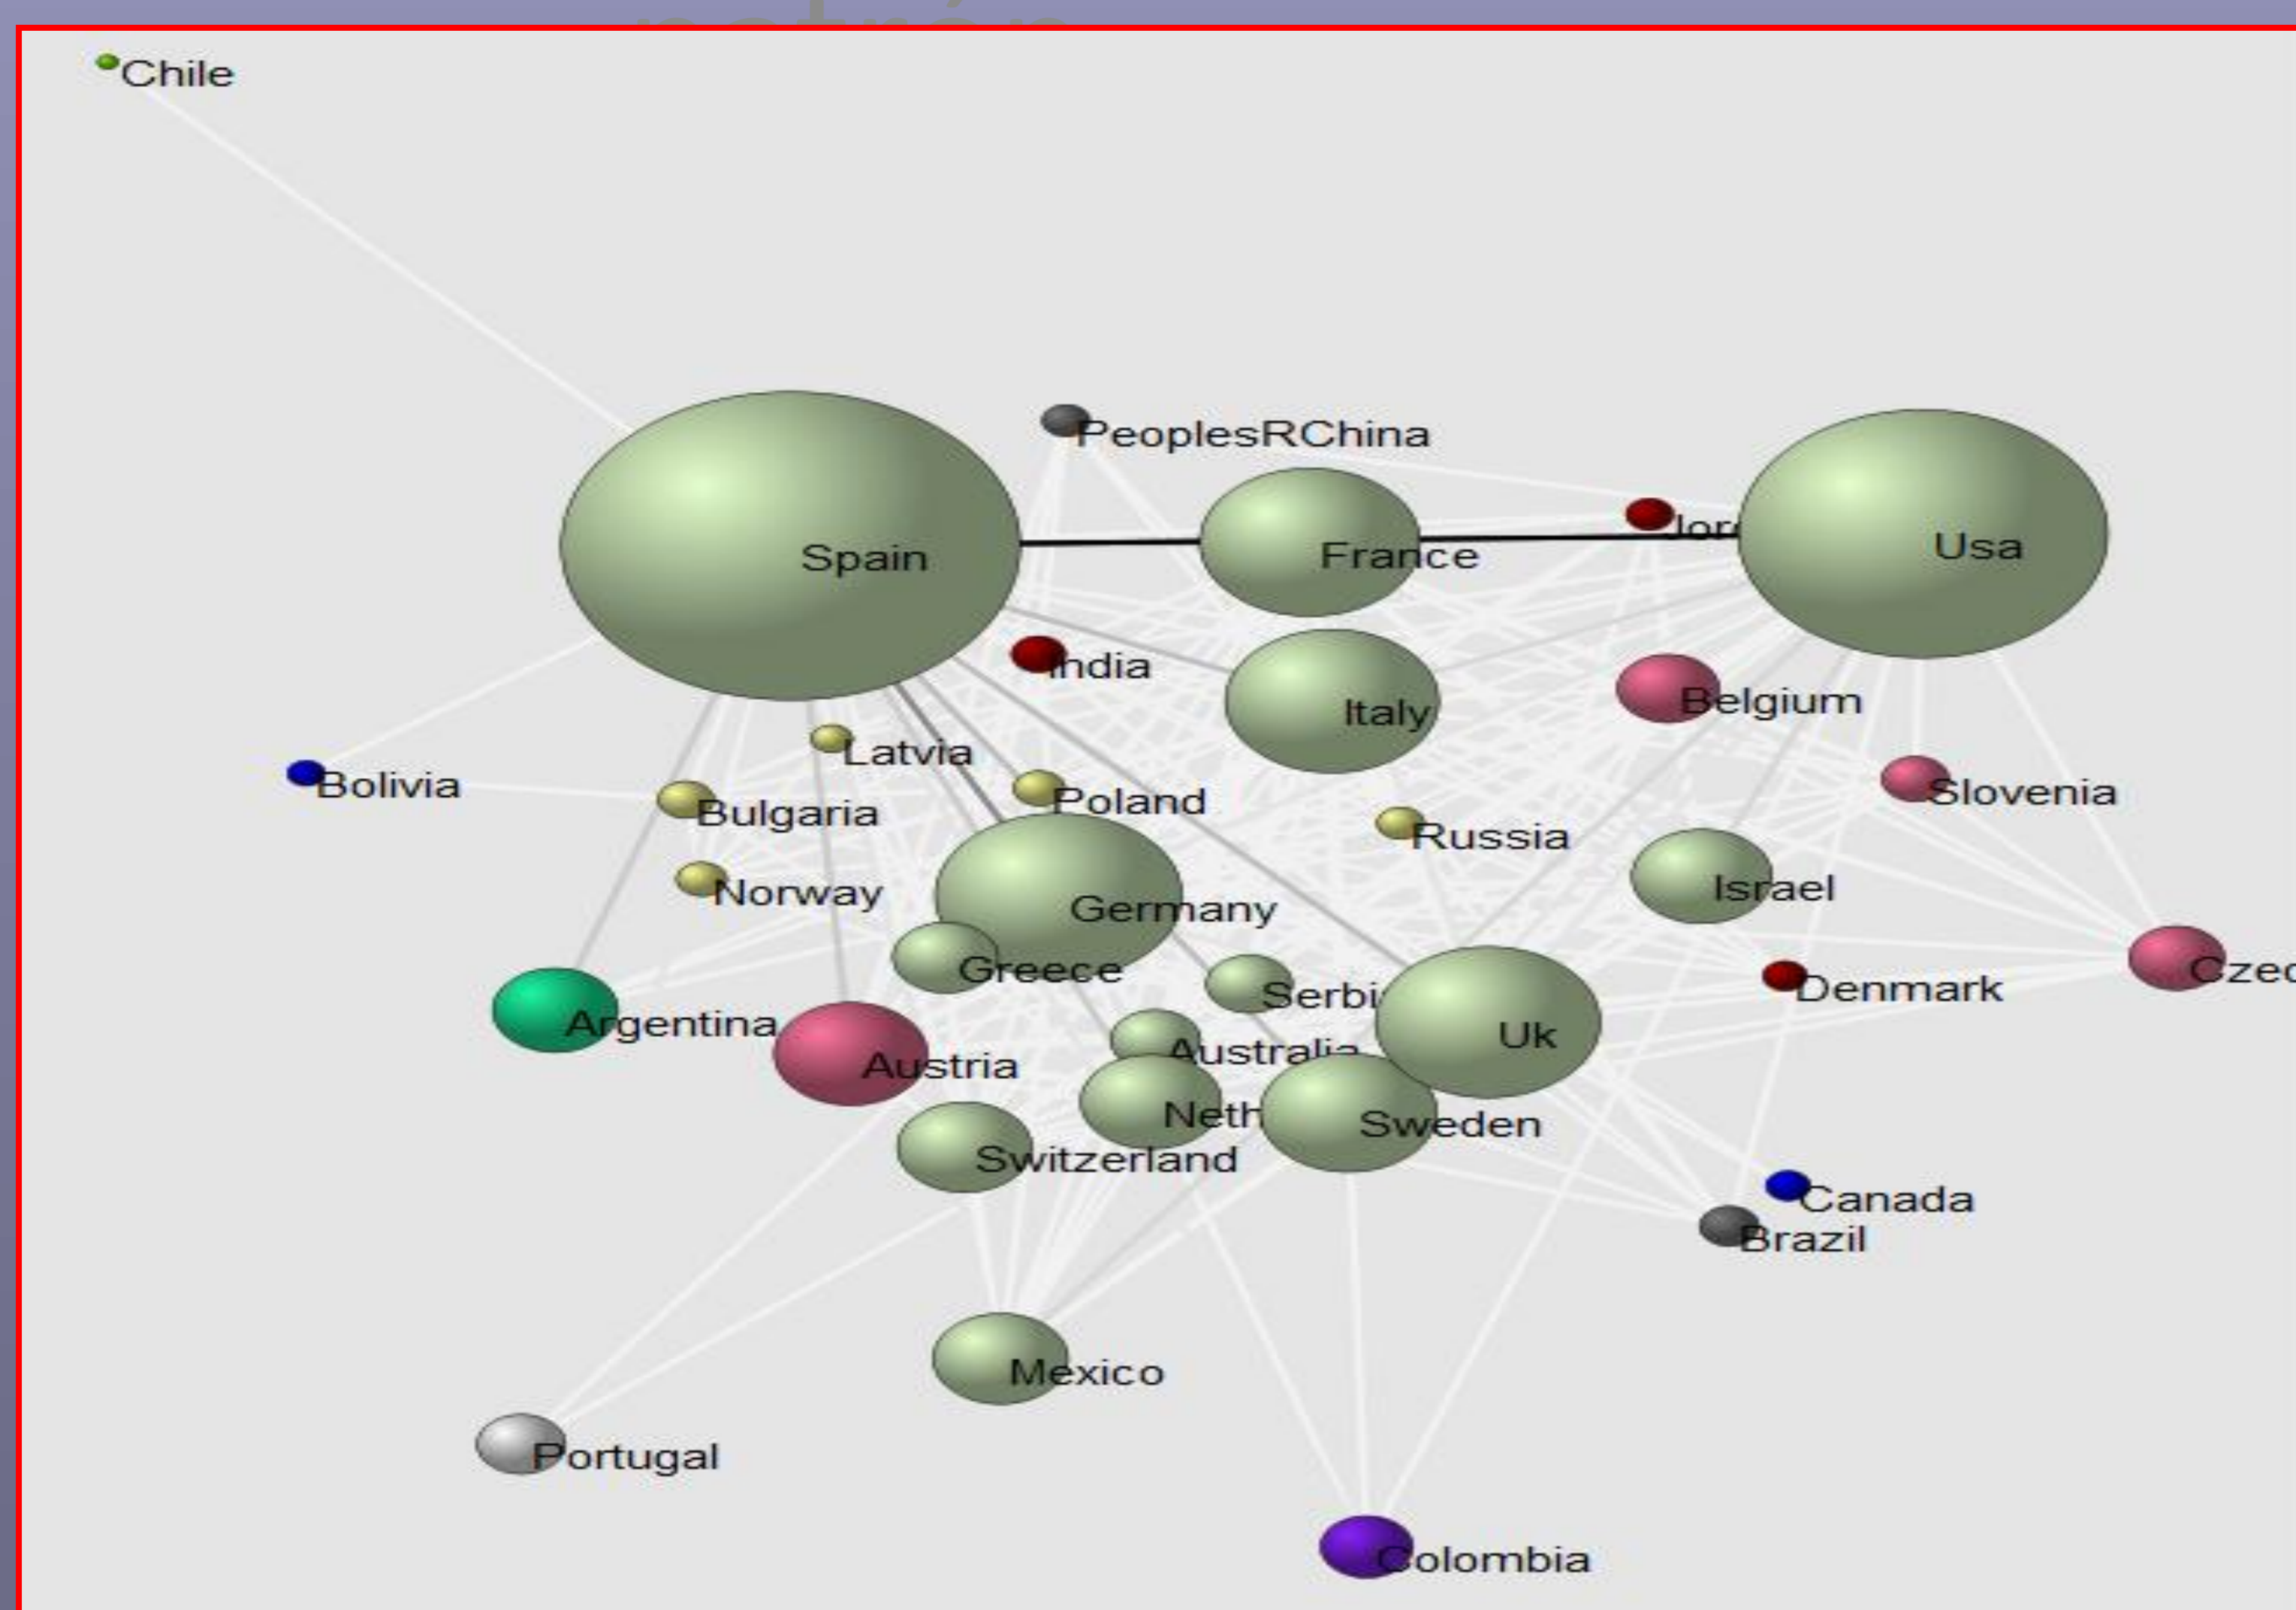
Chile

PeoplesRChina

Spain

France

Jor

Usa

India

Italy

Belgium

Latvia

Bolivia

Bulgaria

Poland

Russia

Slovenia

Norway

Germany

Israel

Greece

Serbi

Czec

Denmark

Argentina

Austria

Australia

Uk

Neth

Sweden

Switzerland

Canada

Brazil

Mexico

Portugal

Colombia